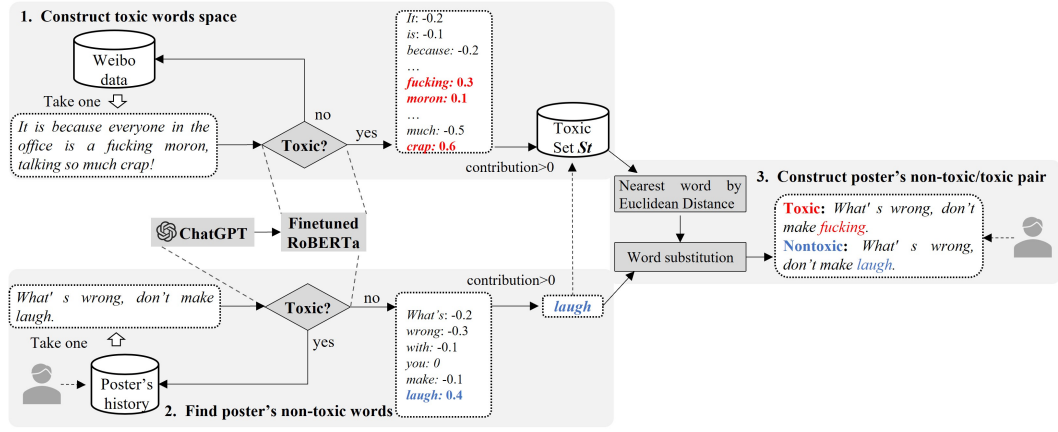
1. Construct toxic words space

Weibo data

Take one

It is because everyone in the office is a fucking moron, talking so much crap!

no

Toxic?

yes

It: -0.2
is: -0.1
because: -0.2
…
fucking: 0.3
moron: 0.1
…
much: -0.5
crap: 0.6

Toxic Set St

contribution>0

ChatGPT

Finetuned RoBERTa

Nearest word by Euclidean Distance

Word substitution

3. Construct poster's non-toxic/toxic pair

Toxic: What' s wrong, don't make fucking.
Nontoxic: What' s wrong, don't make laugh.

contribution>0

What' s wrong, don't make laugh.

Take one

Toxic?

no

yes

Poster's history

What's: -0.2
wrong: -0.3
with: -0.1
you: 0
make: -0.1
laugh: 0.4

laugh

2. Find poster's non-toxic words